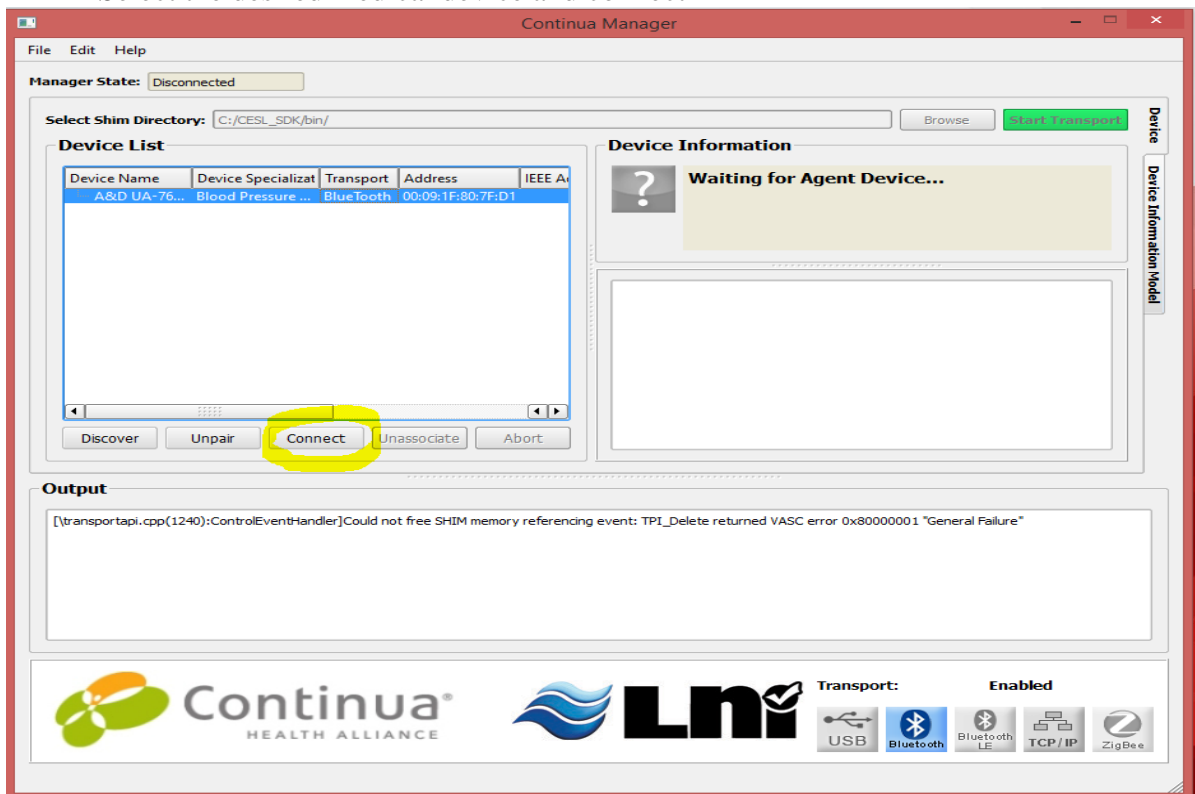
Continua Manager

File Edit Help

Manager State: Disconnected

Select Shim Directory: C:/CESL_SDK/bin/ Browse Start Transport

Device

Device Information Model

Device List

| Device Name | Device Specializat | Transport | Address | IEEE A |
|---|---|---|---|---|
| A&D UA-76... | Blood Pressure ... | BlueTooth | 00:09:1F:80:7F:D1 | |

Discover Unpair Connect Unassociate Abort

Device Information

?

Waiting for Agent Device...

Output

[\transportapi.cpp(1240):ControlEventHandler]Could not free SHIM memory referencing event: TPI_Delete returned VASC error 0x80000001 "General Failure"

Continua® HEALTH ALLIANCE

LNI

Transport: Enabled

USB Bluetooth Bluetooth LE TCP/IP ZigBee